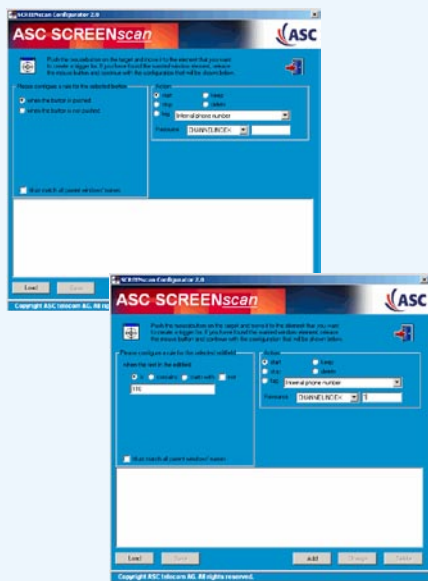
SCREENscan Configurator 2.0

ASC SCREENscan

ASC

Push the crosshair button on the target and move it to the element that you want to create a trigger for. If you have found the wanted window element, release the mouse button and continue with the configuration that will be shown below.

Please configure a rule for the selected button

when the button is pushed

when the button is not pushed

Action

start

keep

stop

delete

tag

internal phone number

Parameter

CHANNELINDEX

Must match all parent windows' names

Load

Save

Copyright ASC telecom AG. All rights reserved.

SCREENscan Configurator 2.0

ASC SCREENscan

ASC

Push the crosshair button on the target and move it to the element that you want to create a trigger for. If you have found the wanted window element, release the mouse button and continue with the configuration that will be shown below.

Please configure a rule for the selected editfield

when the text in the editfield

is

contains

starts with

end

110

Action

start

keep

stop

delete

tag

internal phone number

Parameter

CHANNELINDEX

1

Must match all parent windows' names

Load

Save

Add

Change

Delete

Copyright ASC telecom AG. All rights reserved.